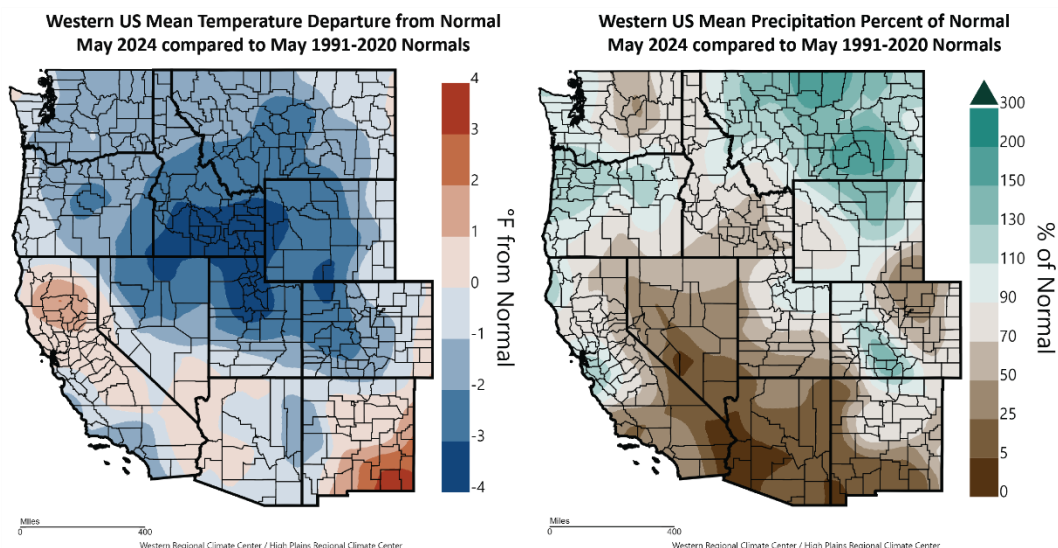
Western US Mean Temperature Departure from Normal
May 2024 compared to May 1991-2020 Normals

4
3
2
1
0
-1
-2
-3
-4

°F from Normal

Miles
0 400
Western Regional Climate Center / High Plains Regional Climate Center

Western US Mean Precipitation Percent of Normal
May 2024 compared to May 1991-2020 Normals

300
200
150
130
110
90
70
50
25
5
0

% of Normal

Miles
0 400
Western Regional Climate Center / High Plains Regional Climate Center